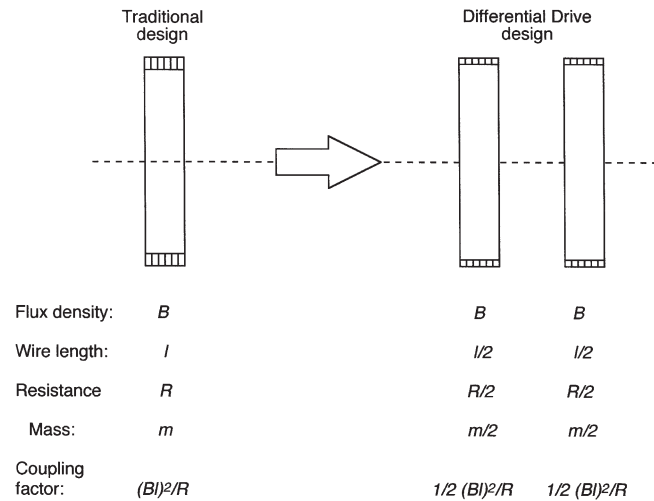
Traditional design

Differential Drive design

| | | | |
|---|---|---|---|
| Flux density: | $B$ | $B$ | $B$ |
| Wire length: | $l$ | $l/2$ | $l/2$ |
| Resistance | $R$ | $R/2$ | $R/2$ |
| Mass: | $m$ | $m/2$ | $m/2$ |
| Coupling factor: | $(Bl)^2/R$ | $1/2\ (Bl)^2/R$ | $1/2\ (Bl)^2/R$ |